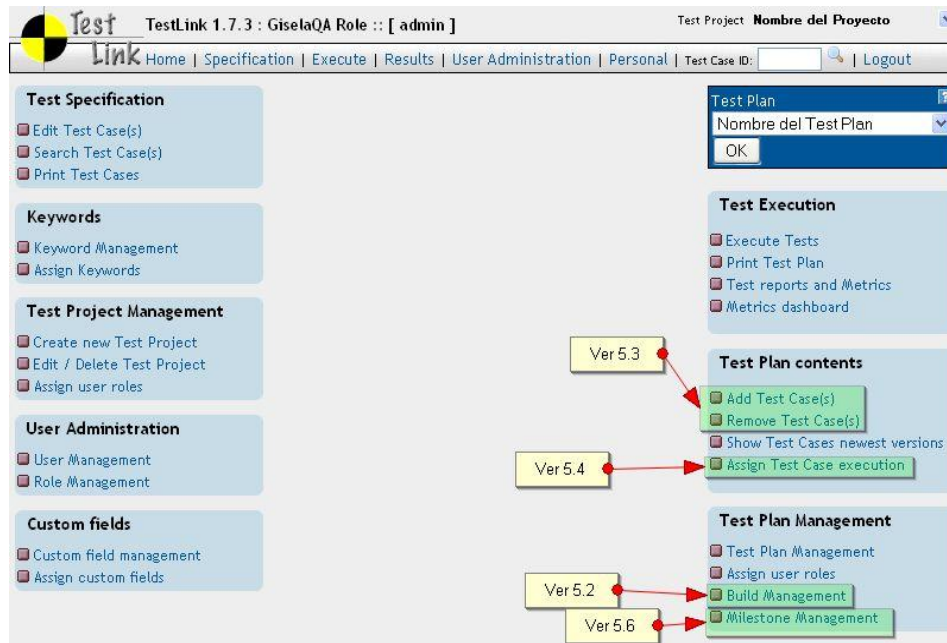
Test Link

TestLink 1.7.3 : GiselaQA Role :: [ admin ]

Test Project Nombre del Proyecto

Home | Specification | Execute | Results | User Administration | Personal | Test Case ID: | Logout

Test Specification
Edit Test Case(s)
Search Test Case(s)
Print Test Cases

Keywords
Keyword Management
Assign Keywords

Test Project Management
Create new Test Project
Edit / Delete Test Project
Assign user roles

User Administration
User Management
Role Management

Custom fields
Custom field management
Assign custom fields

Test Plan
Nombre del Test Plan
OK

Test Execution
Execute Tests
Print Test Plan
Test reports and Metrics
Metrics dashboard

Ver 5.3

Test Plan contents
Add Test Case(s)
Remove Test Case(s)
Show Test Cases newest versions
Assign Test Case execution

Ver 5.4

Test Plan Management
Test Plan Management
Assign user roles
Build Management
Milestone Management

Ver 5.2

Ver 5.6